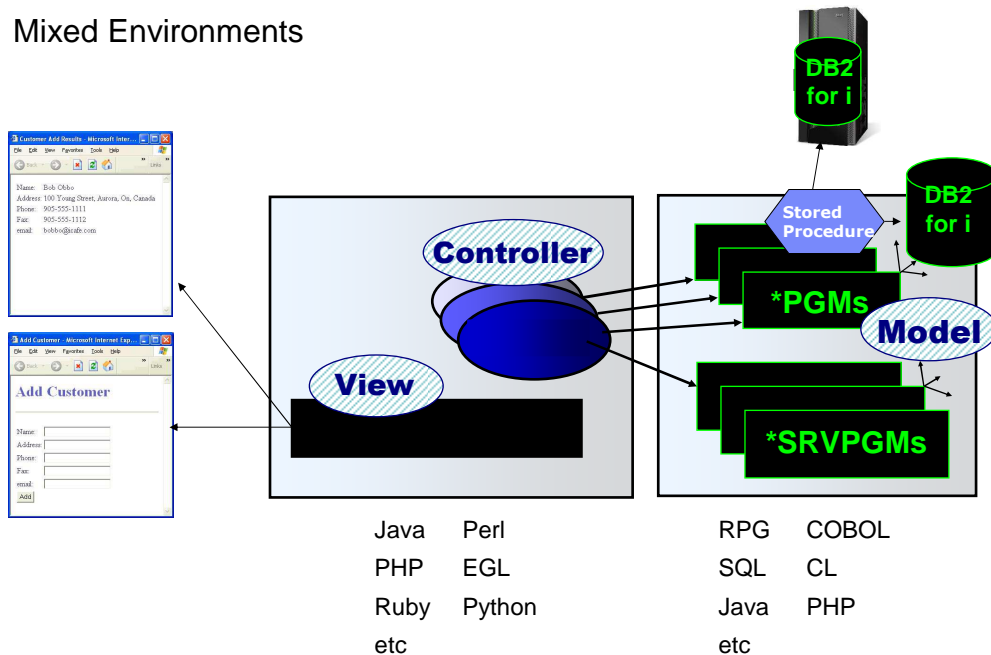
Mixed Environments

Customer Add Results - Microsoft Inter...

File Edit View Favorites Tools Help

Back

Links

Name: Bob Obbo
Address: 100 Young Street, Aurora, On, Canada
Phone: 905-555-1111
Fax: 905-555-1112
email: bobbo@srafe.com

Add Customer - Microsoft Internet Exp...

File Edit View Favorites Tools Help

Back

Links

Add Customer

Name:
Address:
Phone:
Fax:
email:
Add

View

Controller

DB2 for i

Stored Procedure

DB2 for i

*PGMs

Model

*SRVPGMs

Java Perl
PHP EGL
Ruby Python
etc

RPG COBOL
SQL CL
Java PHP
etc